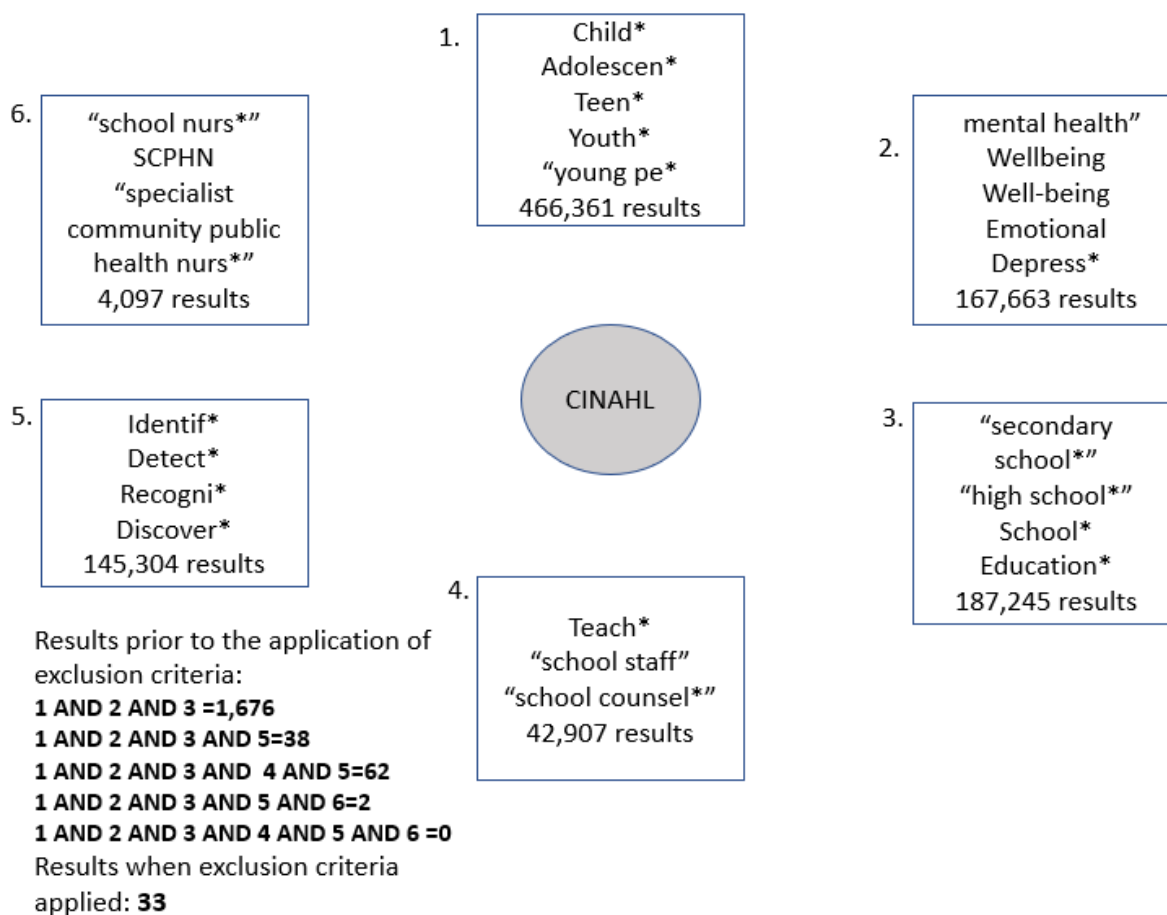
1.
Child*
Adolescen*
Teen*
Youth*
"young pe*
466,361 results

6.
"school nurs*"
SCPHN
"specialist community public health nurs*"
4,097 results

2.
mental health"
Wellbeing
Well-being
Emotional
Depress*
167,663 results

CINAHL

5.
Identif*
Detect*
Recogni*
Discover*
145,304 results

3.
"secondary school*"
"high school*"
School*
Education*
187,245 results

4.
Teach*
"school staff"
"school counsel*"
42,907 results

Results prior to the application of exclusion criteria:
**1 AND 2 AND 3 =1,676**
**1 AND 2 AND 3 AND 5=38**
**1 AND 2 AND 3 AND 4 AND 5=62**
**1 AND 2 AND 3 AND 5 AND 6=2**
**1 AND 2 AND 3 AND 4 AND 5 AND 6 =0**
Results when exclusion criteria applied: **33**